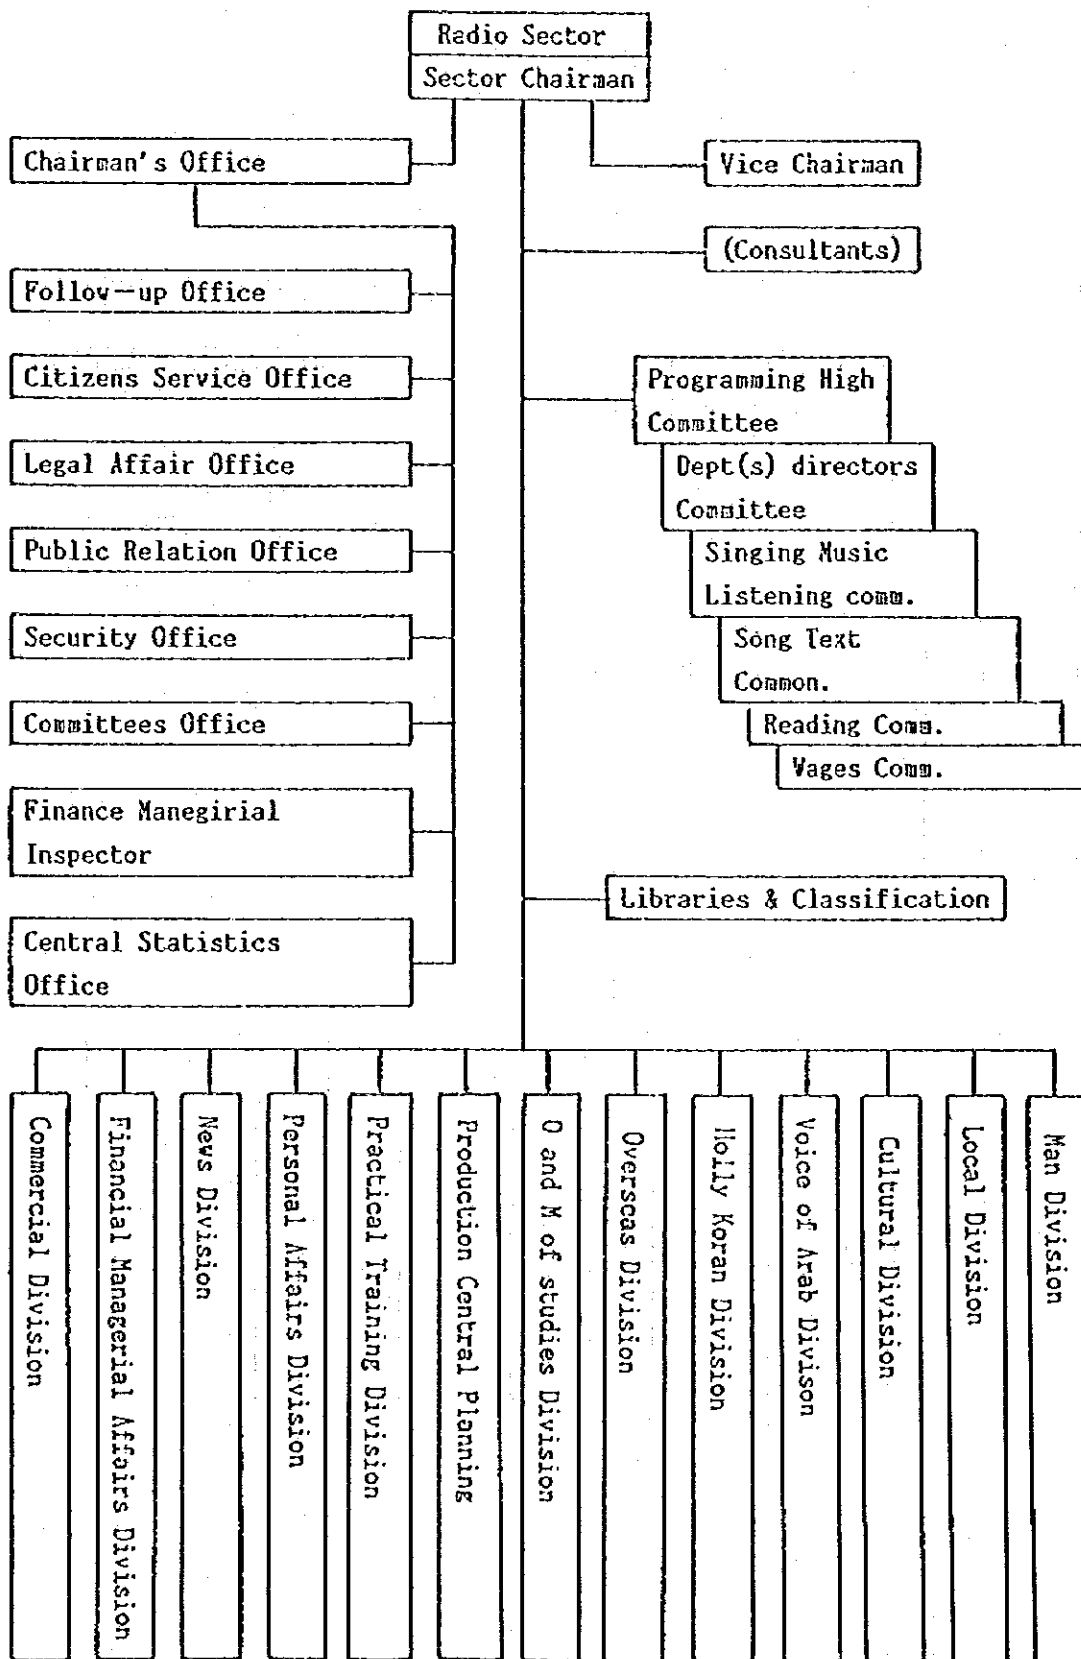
Radio Sector
Sector Chairman

Chairman's Office

Vice Chairman

(Consultants)

Follov—up Office

Citizens Service Office

Legal Affair Office

Public Relation Office

Security Office

Committees Office

Finance Manegirial Inspector

Central Statistics Office

Programming High Committee

Dept(s) directors Committee

Singing Music Listening comm.

Song Text Common.

Reading Comm.

Vages Comm.

Libraries & Classification

Commercial Division

Financial Managerial Affairs Division

News Division

Personal Affairs Division

Practical Training Division

Production Central Planning

O and M of studies Division

Overseas Division

Holly Koran Division

Voice of Arab Divison

Cultural Division

Local Division

Man Division